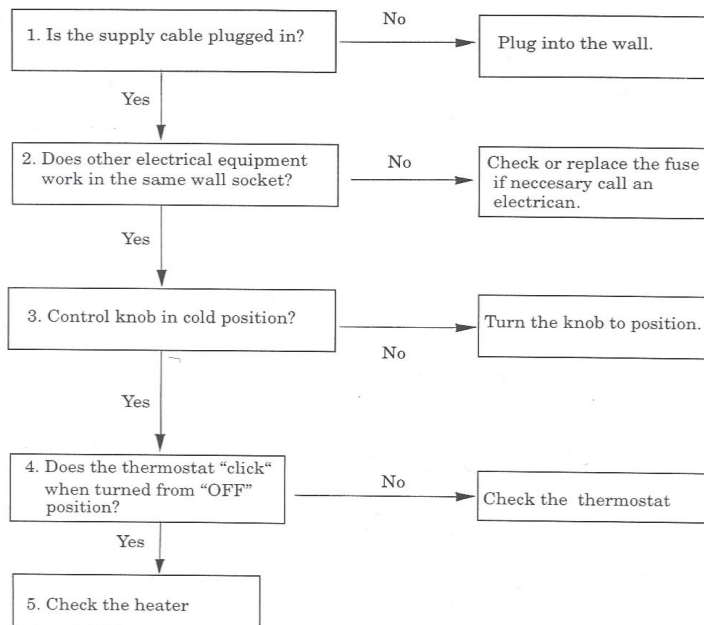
1. Is the supply cable plugged in?

No

Plug into the wall.

Yes

2. Does other electrical equipment work in the same wall socket?

No

Check or replace the fuse if neccesary call an electrican.

Yes

3. Control knob in cold position?

No

Turn the knob to position.

Yes

4. Does the thermostat “click“ when turned from “OFF” position?

No

Check the thermostat

Yes

5. Check the heater